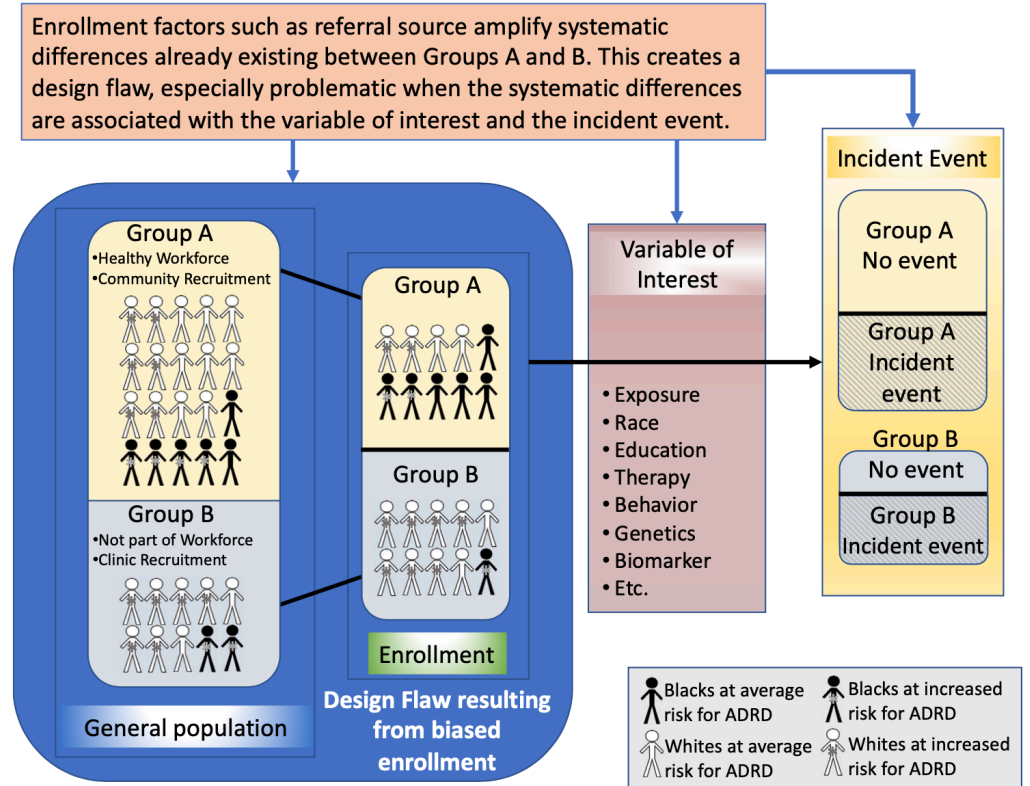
Enrollment factors such as referral source amplify systematic differences already existing between Groups A and B. This creates a design flaw, especially problematic when the systematic differences are associated with the variable of interest and the incident event.

Group A
•Healthy Workforce
•Community Recruitment

Group B
•Not part of Workforce
•Clinic Recruitment

General population

Group A

Group B

Enrollment

Design Flaw resulting from biased enrollment

Variable of Interest

• Exposure
• Race
• Education
• Therapy
• Behavior
• Genetics
• Biomarker
• Etc.

Incident Event

Group A
No event

Group A
Incident event

Group B
No event

Group B
Incident event

Blacks at average risk for ADRD
Blacks at increased risk for ADRD
Whites at average risk for ADRD
Whites at increased risk for ADRD